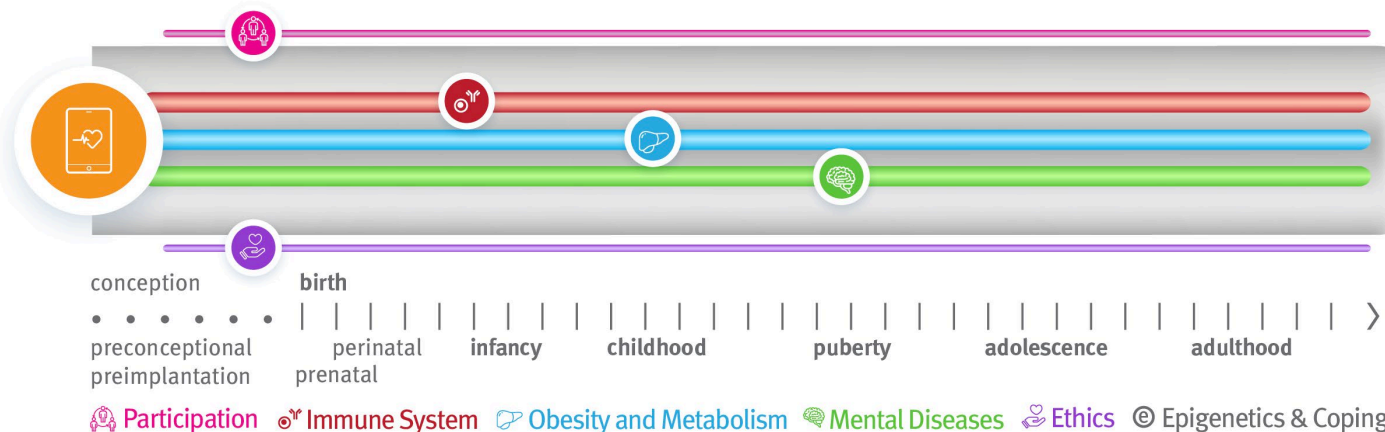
conception

birth

preconceptional
preimplantation

perinatal
prenatal

infancy

childhood

puberty

adolescence

adulthood

Participation Immune System Obesity and Metabolism Mental Diseases Ethics Epigenetics & Coping